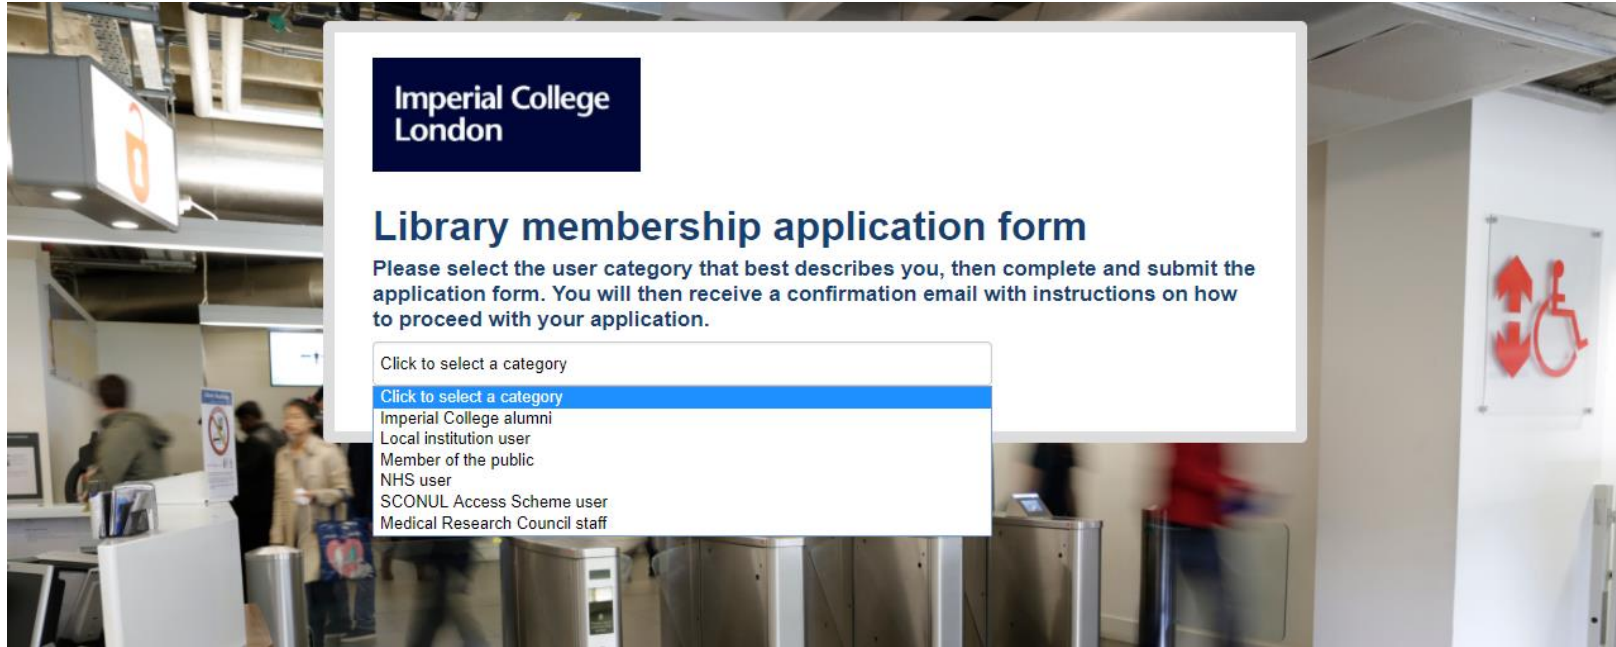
Imperial College London

Library membership application form

Please select the user category that best describes you, then complete and submit the application form. You will then receive a confirmation email with instructions on how to proceed with your application.

Click to select a category

Click to select a category
Imperial College alumni
Local institution user
Member of the public
NHS user
SCONUL Access Scheme user
Medical Research Council staff